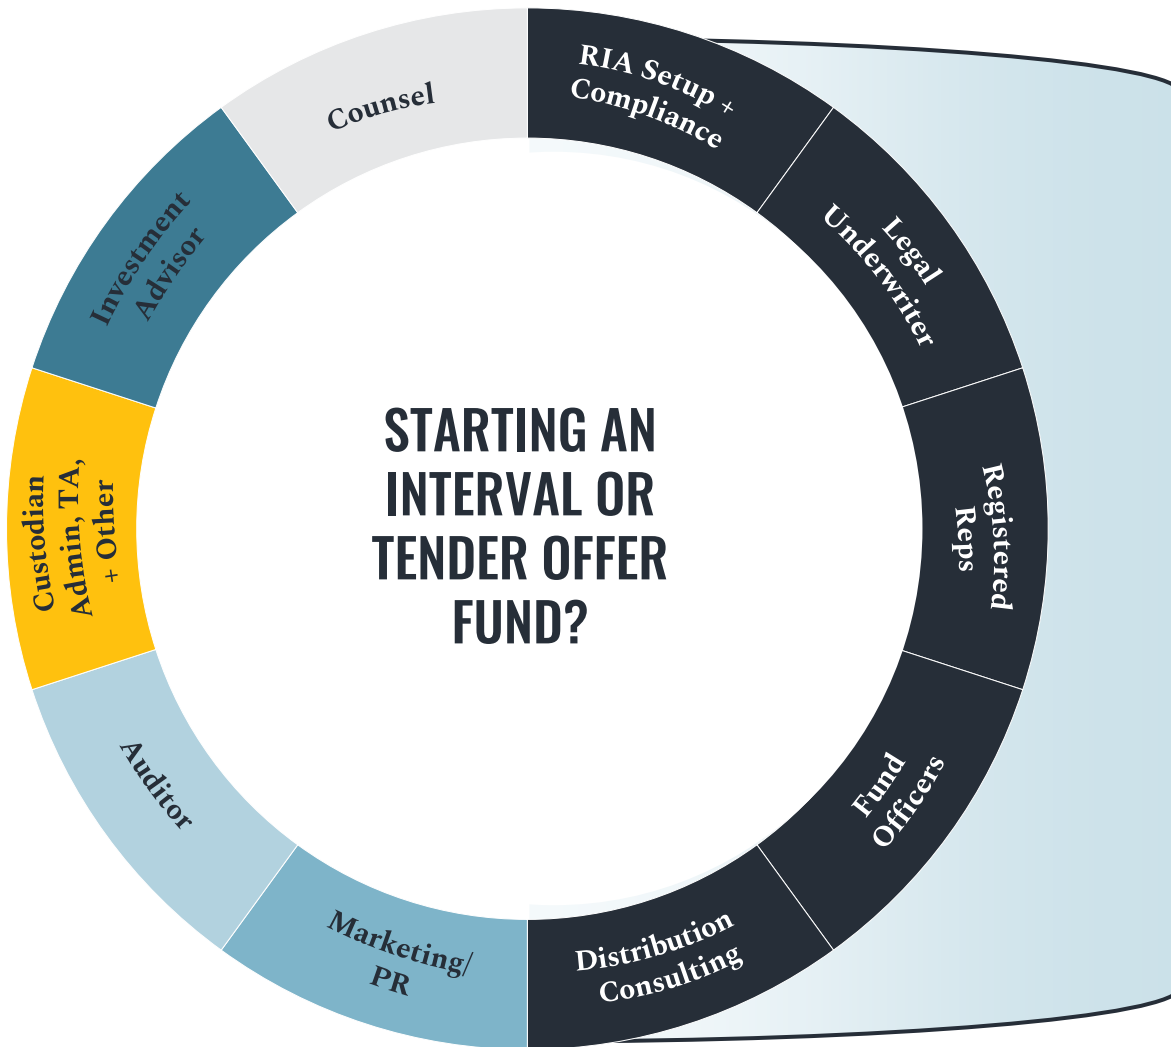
STARTING AN INTERVAL OR TENDER OFFER FUND?

RIA Setup + Compliance

Legal Underwriter

Registered Reps

Fund Officers

Distribution Consulting

Marketing/ PR

Auditor

Custodian Admin, TA, + Other

Investment Advisor

Counsel